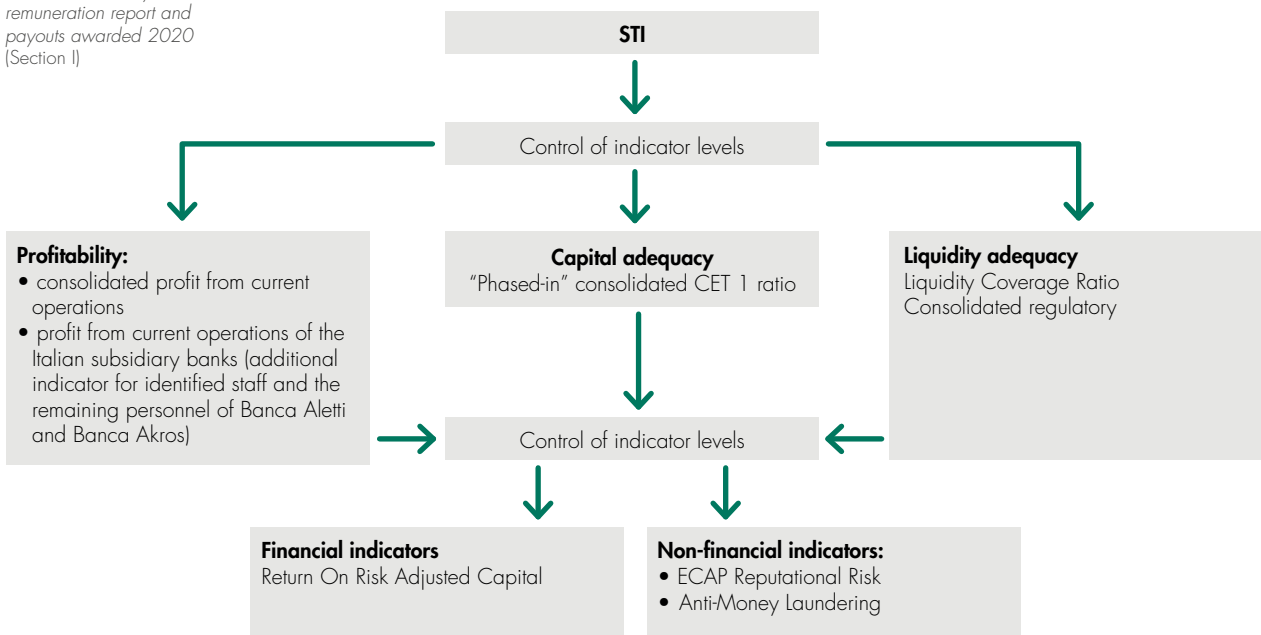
remuneration report and payouts awarded 2020 (Section I)

STI

Control of indicator levels

**Profitability:**
• consolidated profit from current operations
• profit from current operations of the Italian subsidiary banks (additional indicator for identified staff and the remaining personnel of Banca Aletti and Banca Akros)

**Capital adequacy**
"Phased-in" consolidated CET 1 ratio

**Liquidity adequacy**
Liquidity Coverage Ratio
Consolidated regulatory

Control of indicator levels

**Financial indicators**
Return On Risk Adjusted Capital

**Non-financial indicators:**
• ECAP Reputational Risk
• Anti-Money Laundering